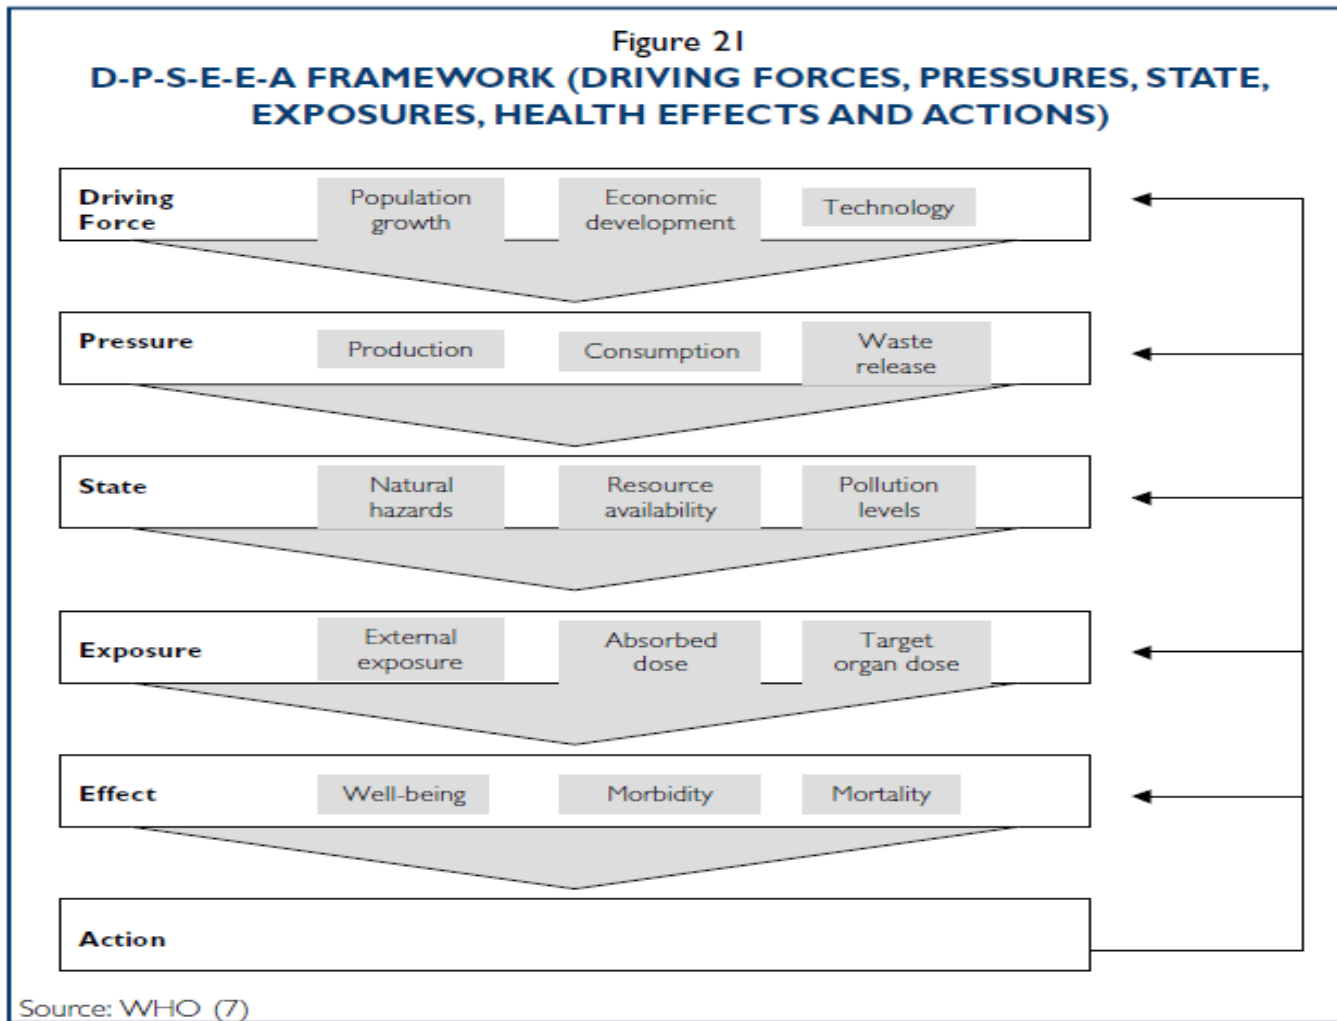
Figure 21
D-P-S-E-E-A FRAMEWORK (DRIVING FORCES, PRESSURES, STATE, EXPOSURES, HEALTH EFFECTS AND ACTIONS)

Driving Force
Population growth
Economic development
Technology

Pressure
Production
Consumption
Waste release

State
Natural hazards
Resource availability
Pollution levels

Exposure
External exposure
Absorbed dose
Target organ dose

Effect
Well-being
Morbidity
Mortality

Action

Source: WHO (7)